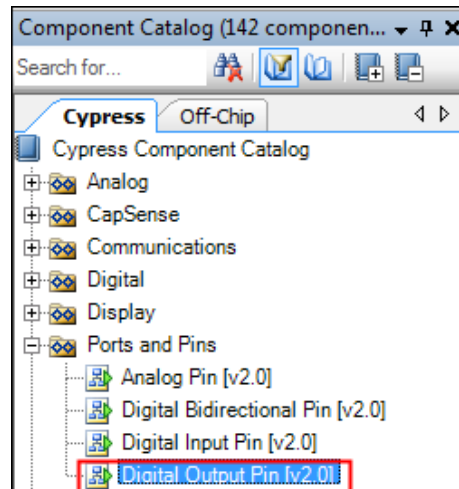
Component Catalog (142 componen...

Search for...

Cypress

Off-Chip

Cypress Component Catalog

Analog

CapSense

Communications

Digital

Display

Ports and Pins

Analog Pin [v2.0]

Digital Bidirectional Pin [v2.0]

Digital Input Pin [v2.0]

Digital Output Pin [v2.0]